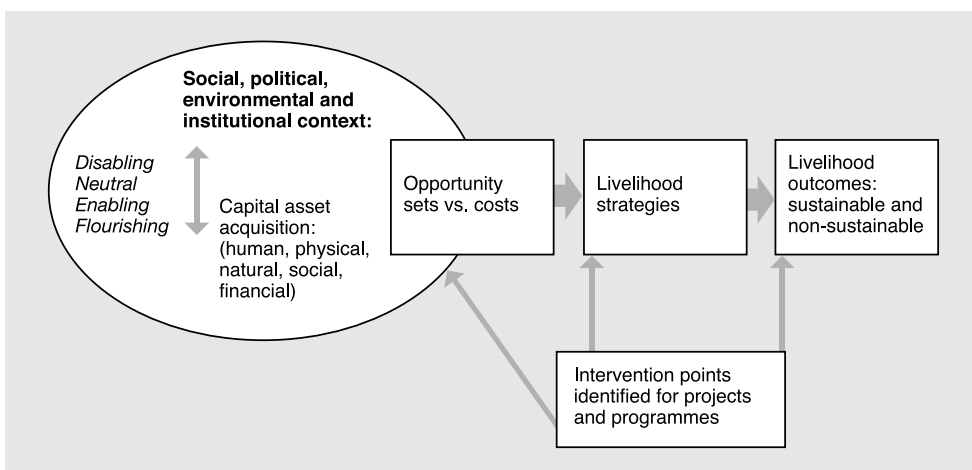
**Social, political, environmental and institutional context:**

*Disabling*
*Neutral*
*Enabling*
*Flourishing*

Capital asset acquisition: (human, physical, natural, social, financial)

Opportunity sets vs. costs

Livelihood strategies

Livelihood outcomes: sustainable and non-sustainable

Intervention points identified for projects and programmes